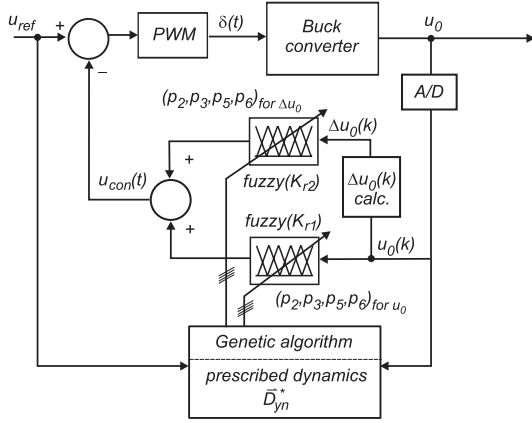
$u_{ref}$
+
−
PWM
$\delta(t)$
Buck converter
$u_0$
A/D
$(p_2,p_3,p_5,p_6)_{for\ \Delta u_0}$
$\Delta u_0(k)$
+
$u_{con}(t)$
fuzzy($K_{r2}$)
$\Delta u_0(k)$ calc.
fuzzy($K_{r1}$)
+
$u_0(k)$
$(p_2,p_3,p_5,p_6)_{for\ u_0}$
Genetic algorithm
prescribed dynamics
$\vec{D}^*_{yn}$